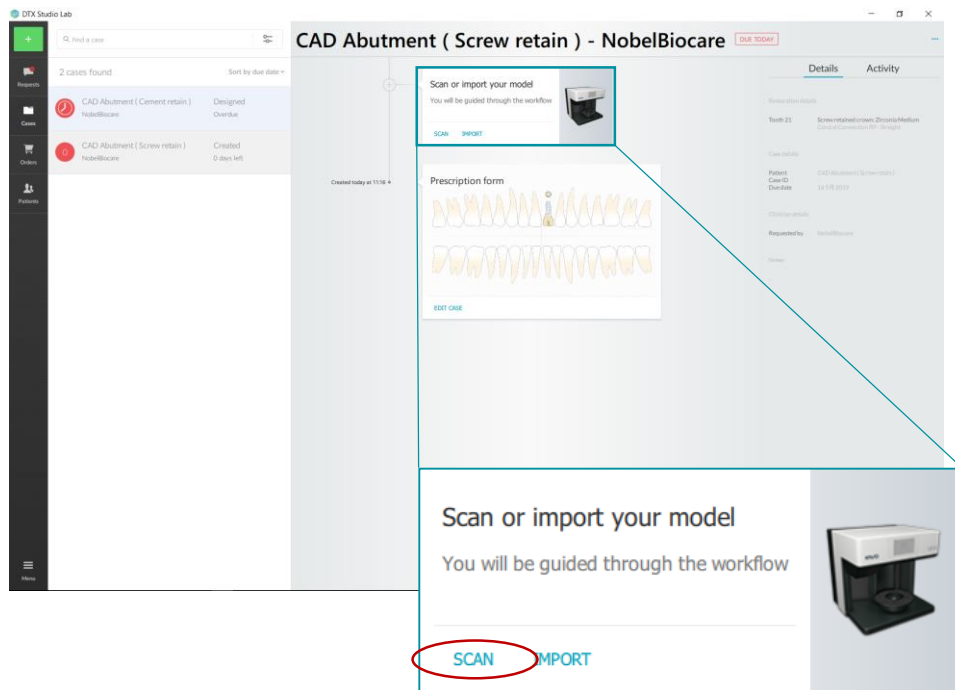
DTX Studio Lab

+

Requests

Cases

Orders

Patients

Menu

Find a case

2 cases found

Sort by due date

CAD Abutment ( Cement retain )
NobelBiocare

Designed
Overdue

CAD Abutment ( Screw retain )
NobelBiocare

Created
0 days left

CAD Abutment ( Screw retain ) - NobelBiocare

DUE TODAY

Details

Activity

Created today at 11:18

Scan or import your model
You will be guided through the workflow

SCAN IMPORT

Prescription form

EDIT CASE

Tooth 21

Screw retained crown Zirconia Medium

Patient
Case ID
Due date

CAD Abutment ( Screw retain )

Requested by

NobelBiocare

Scan or import your model

You will be guided through the workflow

SCAN IMPORT